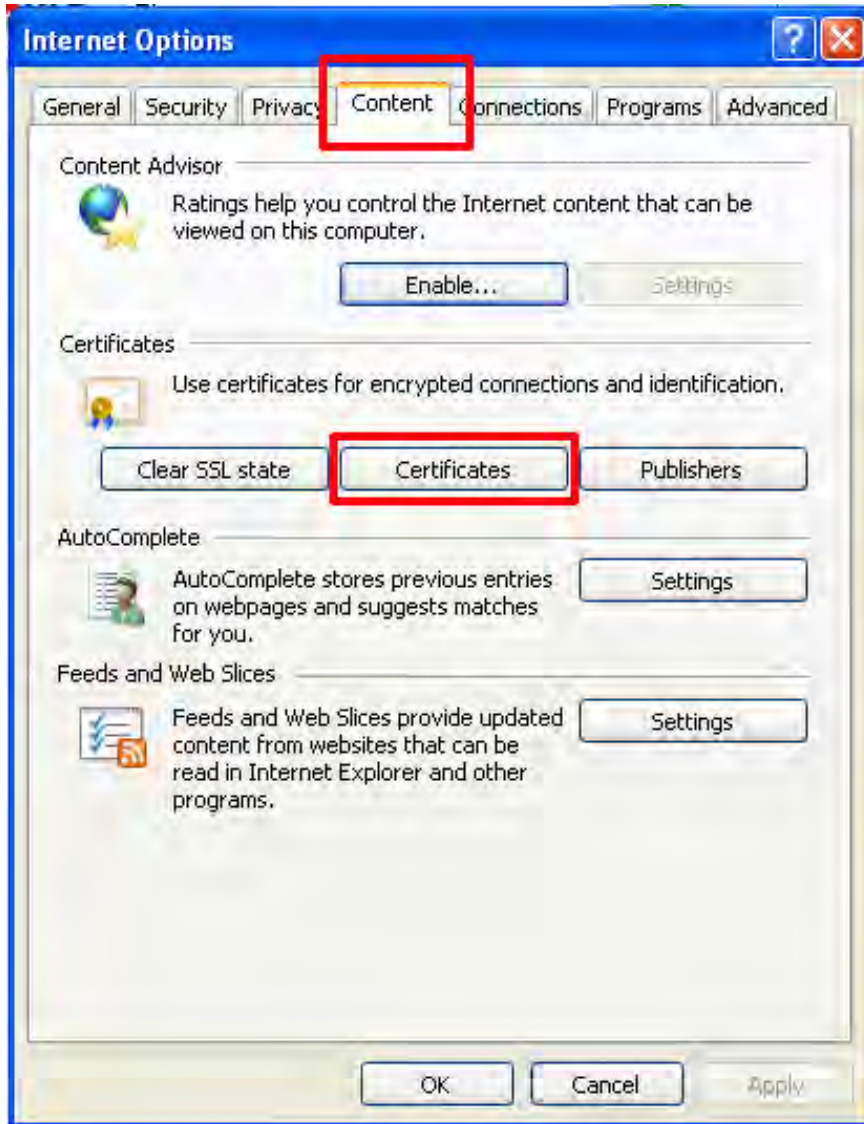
Internet Options

General Security Privacy Content Connections Programs Advanced

Content Advisor

Ratings help you control the Internet content that can be viewed on this computer.

Enable... Settings

Certificates

Use certificates for encrypted connections and identification.

Clear SSL state Certificates Publishers

AutoComplete

AutoComplete stores previous entries on webpages and suggests matches for you.

Settings

Feeds and Web Slices

Feeds and Web Slices provide updated content from websites that can be read in Internet Explorer and other programs.

Settings

OK Cancel Apply